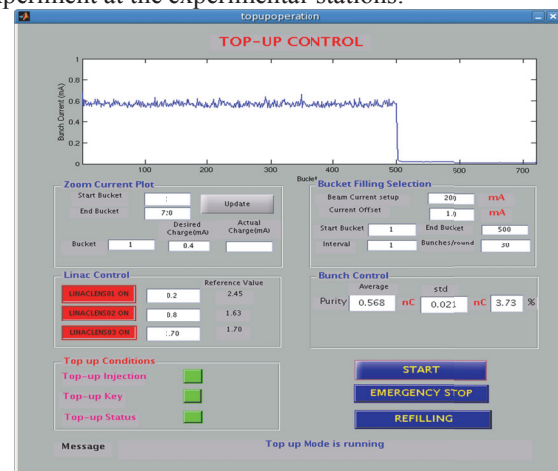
periment at the experimental stations.

topupoperation

TOP-UP CONTROL

Bunch Current (mA)

1
0.8
0.6
0.4
0.2
0

100 200 300 400 500 600 700

Bucket

Zoom Current Plot

Start Bucket 1

End Bucket 720

Update

Desired Charge(mA)

Actual Charge(mA)

Bucket 1

0.4

Bucket Filling Selection

Beam Current setup 200 mA

Current Offset 1.0 mA

Start Bucket 1

End Bucket 500

Interval 1

Bunches/round 30

Linac Control

Reference Value

LINACLENS01 ON 0.2 2.45

LINACLENS02 ON 0.8 1.63

LINACLENS03 ON 1.70 1.70

Bunch Control

Average

std

Purity 0.568 nC 0.021 nC 3.73 %

Top up Conditions

Top-up Injection

Top-up Key

Top-up Status

START

EMERGENCY STOP

REFILLING

Message

Top up Mode is running